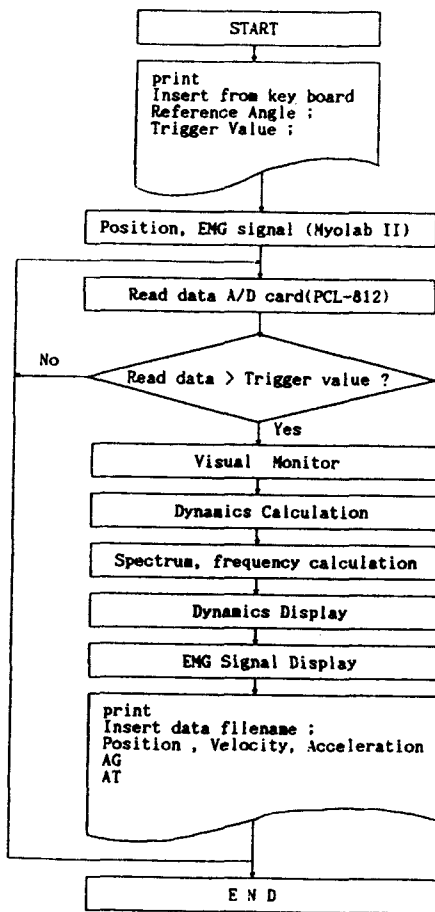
START

print
Insert from key board
Reference Angle ;
Trigger Value ;

Position, EMG signal (Myolab II)

Read data A/D card(PCL-812)

No

Read data > Trigger value ?

Yes

Visual Monitor

Dynamics Calculation

Spectrum, frequency calculation

Dynamics Display

EMG Signal Display

print
Insert data filename ;
Position , Velocity, Acceleration
AG
AT

E N D